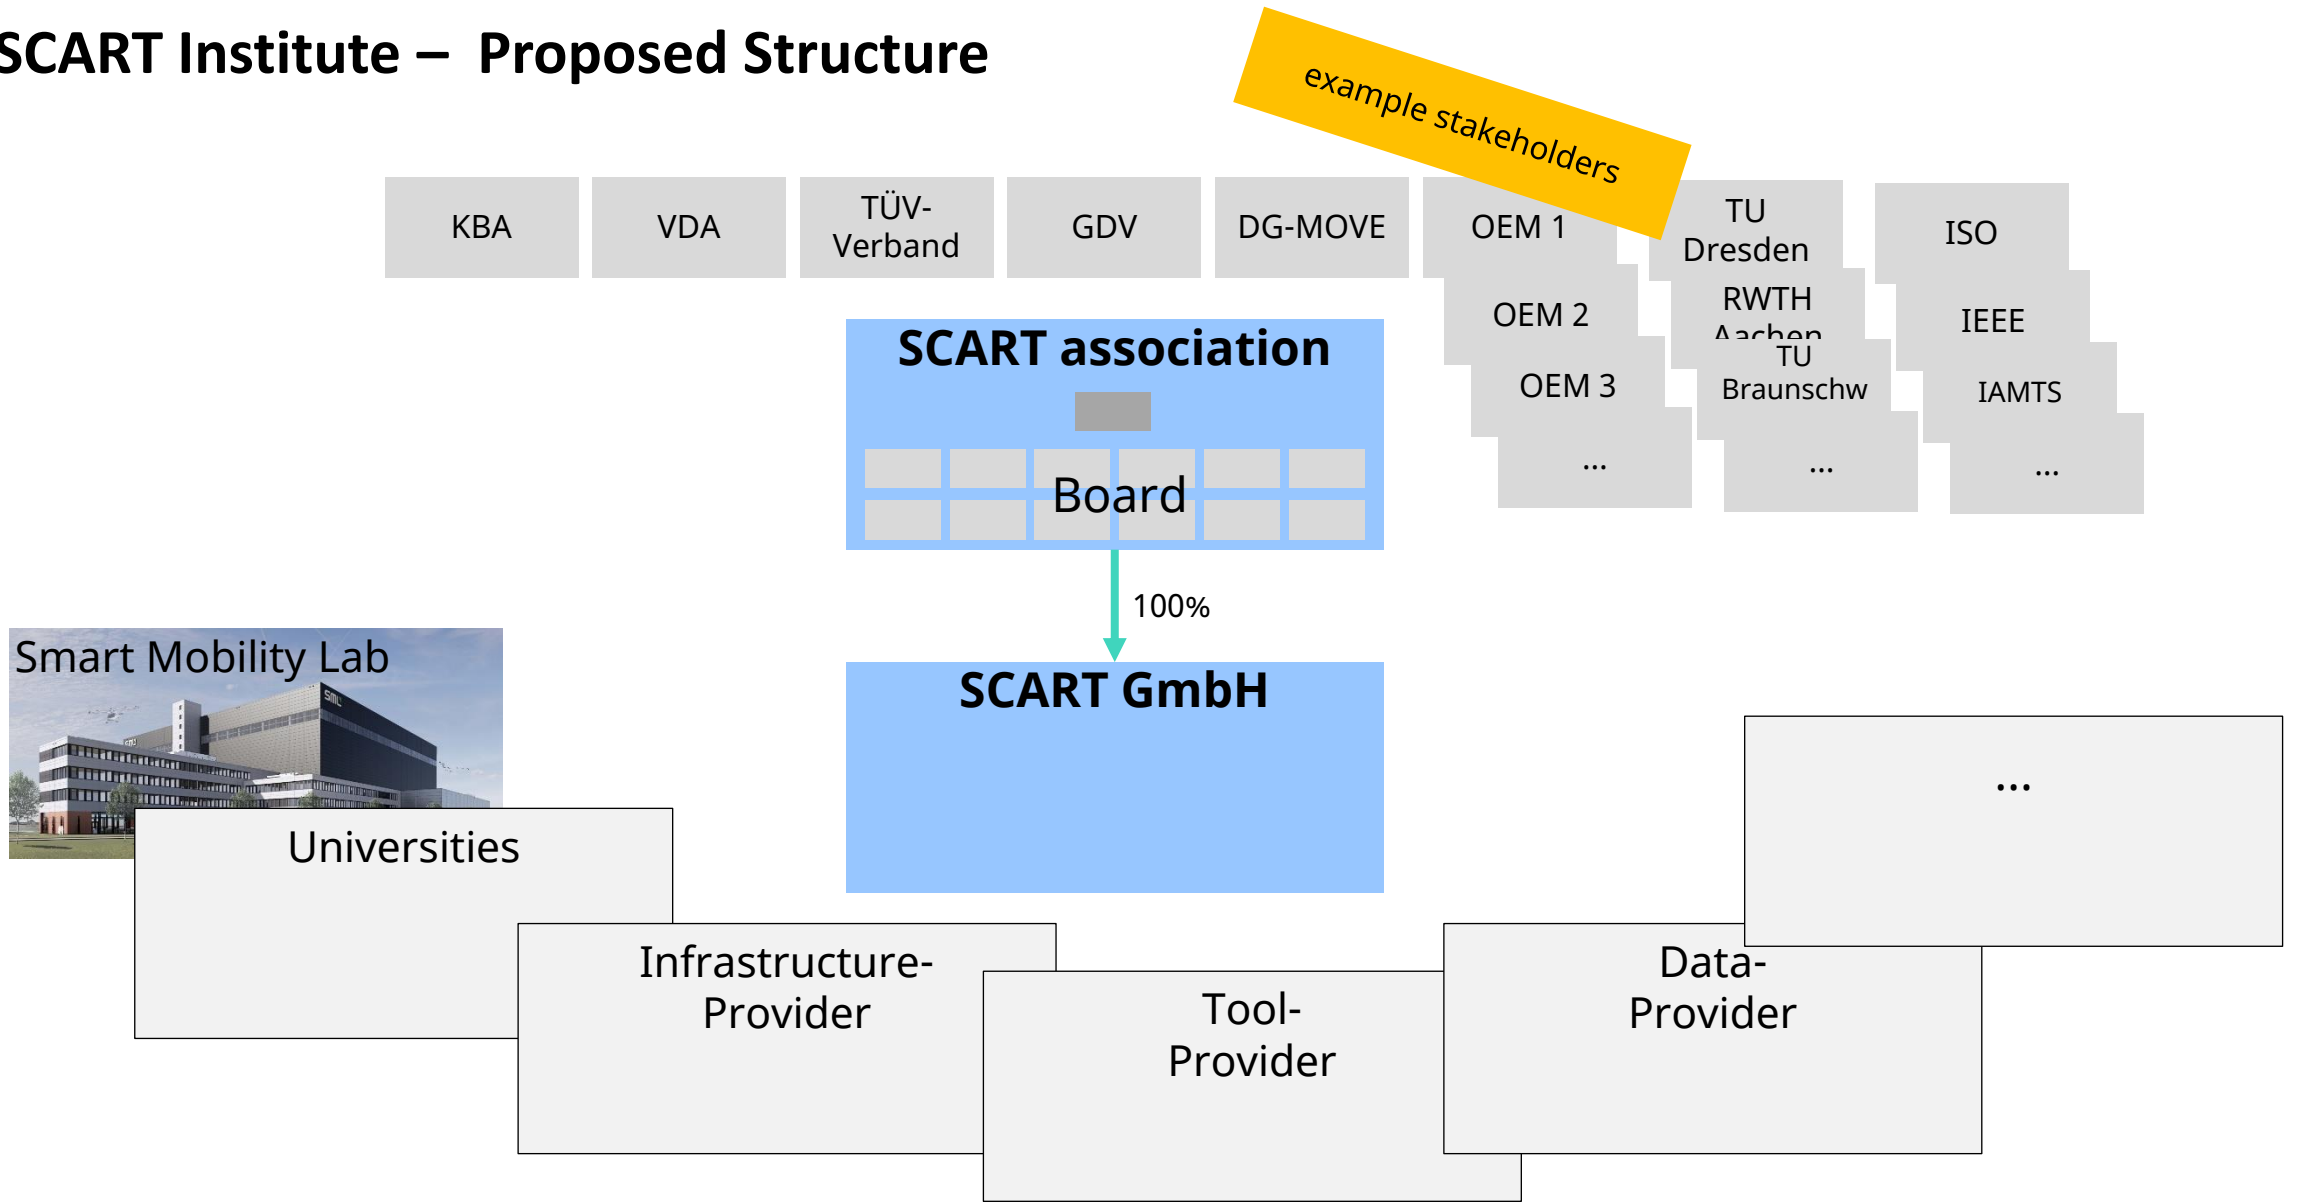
SCART Institute – Proposed Structure

example stakeholders

KBA

VDA

TÜV-Verband

GDV

DG-MOVE

OEM 1

OEM 2

OEM 3

...

TU Dresden

RWTH Aachen

TU Braunschw

...

ISO

IEEE

IAMTS

...

SCART association

Board

100%

SCART GmbH

Smart Mobility Lab

Universities

Infrastructure-Provider

Tool-Provider

Data-Provider

...